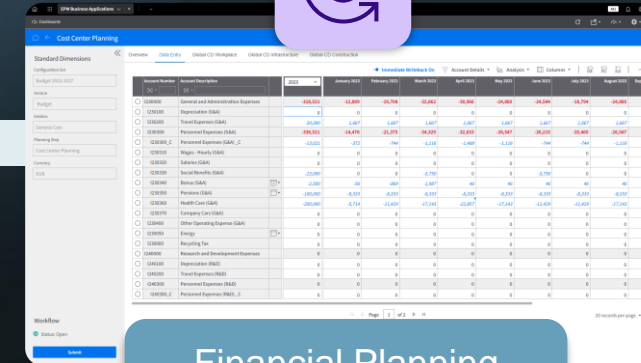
EPM Business Applications

Cost Center Planning

Standard Dimensions

Configuration Set

Budget 2024-2027

Version

Budget

Entities

Service Corp

Planning Area

Cost Center Planning

Currency

EUR

Overview | Data Entry | Global CO Workplace | Global CO Infrastructure | Global CO Construction

Immediate Writeback On | Account Details | Analysis | Columns

| Account Number | Account Description | 2023 | January 2023 | February 2023 | March 2023 | April 2023 | May 2023 | June 2023 | July 2023 | August 2023 |
|---|---|---|---|---|---|---|---|---|---|---|
| 1230000 | General and Administration Expenses | -316,511 | -12,809 | -19,706 | -32,682 | -35,966 | -24,083 | -24,044 | -18,794 | -24,083 |
| 1230100 | Depreciation (G&A) | 0 | 0 | 0 | 0 | 0 | 0 | 0 | 0 | 0 |
| 1230200 | Travel Expenses (G&A) | 20,000 | 1,667 | 1,667 | 1,667 | 1,667 | 1,667 | 1,667 | 1,667 | 1,667 |
| 1230300 | Personnel Expenses (G&A) | -336,511 | -14,476 | -21,373 | -34,325 | -32,633 | -26,547 | -26,233 | -20,460 | -26,547 |
| 1230300_C | Personnel Expenses (G&A) _C | -13,031 | -372 | -744 | -1,116 | -1,488 | -1,116 | -744 | -744 | -1,116 |
| 1230310 | Wages - Hourly (G&A) | 0 | 0 | 0 | 0 | 0 | 0 | 0 | 0 | 0 |
| 1230320 | Salaries (G&A) | 0 | 0 | 0 | 0 | 0 | 0 | 0 | 0 | 0 |
| 1230330 | Social Benefits (G&A) | -13,000 | 0 | 0 | -3,750 | 0 | 0 | -3,750 | 0 | 0 |
| 1230340 | Bonus (G&A) | -2,080 | -50 | -860 | -1,587 | 40 | 40 | 40 | 40 | 40 |
| 1230350 | Pensions (G&A) | -100,000 | -8,333 | -8,333 | -8,333 | -8,333 | -8,333 | -8,333 | -8,333 | -8,333 |
| 1230360 | Health Care (G&A) | -200,000 | -5,714 | -11,429 | -17,143 | -22,857 | -17,143 | -11,429 | -11,429 | -17,143 |
| 1230370 | Company Cars (G&A) | 0 | 0 | 0 | 0 | 0 | 0 | 0 | 0 | 0 |
| 1230400 | Other Operating Expense (G&A) | 0 | 0 | 0 | 0 | 0 | 0 | 0 | 0 | 0 |
| 1230500 | Energy | 0 | 0 | 0 | 0 | 0 | 0 | 0 | 0 | 0 |
| 1230600 | Recycling Tax | 0 | 0 | 0 | 0 | 0 | 0 | 0 | 0 | 0 |
| 1240000 | Research and Development Expenses | 0 | 0 | 0 | 0 | 0 | 0 | 0 | 0 | 0 |
| 1240100 | Depreciation (R&D) | 0 | 0 | 0 | 0 | 0 | 0 | 0 | 0 | 0 |
| 1240200 | Travel Expenses (R&D) | 0 | 0 | 0 | 0 | 0 | 0 | 0 | 0 | 0 |
| 1240300 | Personnel Expenses (R&D) | 0 | 0 | 0 | 0 | 0 | 0 | 0 | 0 | 0 |
| 1240300_C | Personnel Expenses (R&D) _C | 0 | 0 | 0 | 0 | 0 | 0 | 0 | 0 | 0 |

Page 1 of 1

20 records per page

Workflow

Status: Open

Submit

Financial Planning